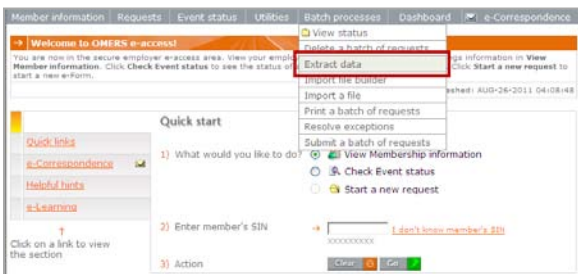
Member information | Requests | Event status | Utilities | Batch processes | Dashboard | e-Correspondence

→ Welcome to OMERS e-access!

You are now in the secure employer e-access area. View your emplo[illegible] Member information. Click Check Event status to see the status of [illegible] start a new e-Form.

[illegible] information in View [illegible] Click Start a new request to

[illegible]shed: AUG-26-2011 04:08:48

View status
Delete a batch of requests
Extract data
Import file builder
Import a file
Print a batch of requests
Resolve exceptions
Submit a batch of requests

Quick links
e-Correspondence
Helpful hints
e-Learning

Click on a link to view the section

Quick start

1) What would you like to do?
View Membership information
Check Event status
Start a new request

2) Enter member's SIN
I don't know member's SIN
XXXXXXXXX

3) Action
Clear
Go